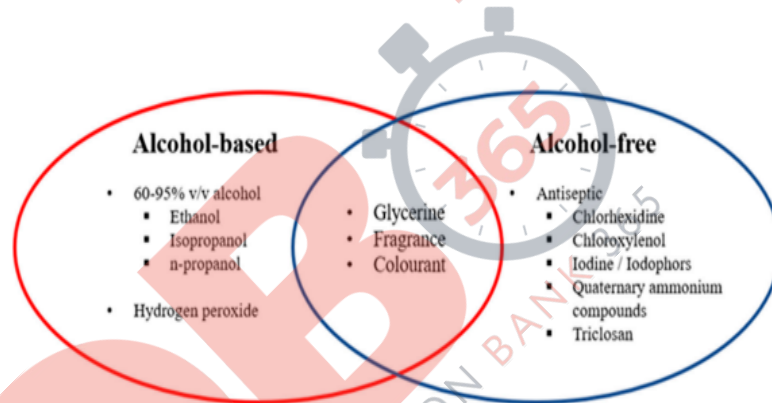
Alcohol-based

• 60-95% v/v alcohol
 ▪ Ethanol
 ▪ Isopropanol
 ▪ n-propanol

• Hydrogen peroxide

• Glycerine
• Fragrance
• Colourant

Alcohol-free

• Antiseptic
 ▪ Chlorhexidine
 ▪ Chloroxylenol
 ▪ Iodine / Iodophors
 ▪ Quaternary ammonium compounds
 ▪ Triclosan

365
BANK 365